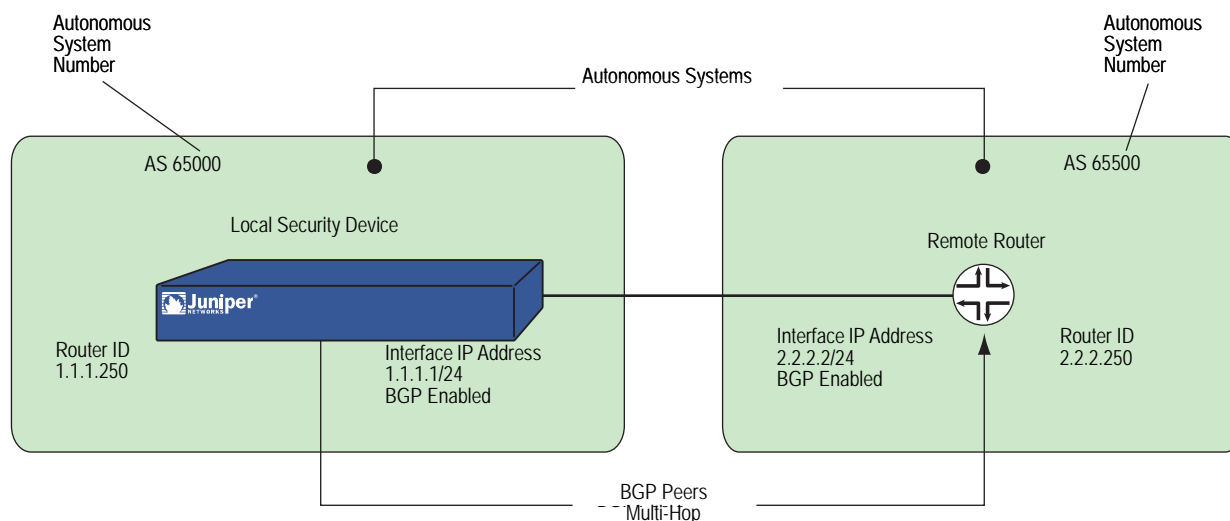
Autonomous System Number

Autonomous Systems

Autonomous System Number

AS 65000

AS 65500

Local Security Device

Remote Router

Juniper NETWORKS

Router ID
1.1.1.250

Interface IP Address
1.1.1.1/24
BGP Enabled

Interface IP Address
2.2.2.2/24
BGP Enabled

Router ID
2.2.2.250

BGP Peers
Multi-Hop